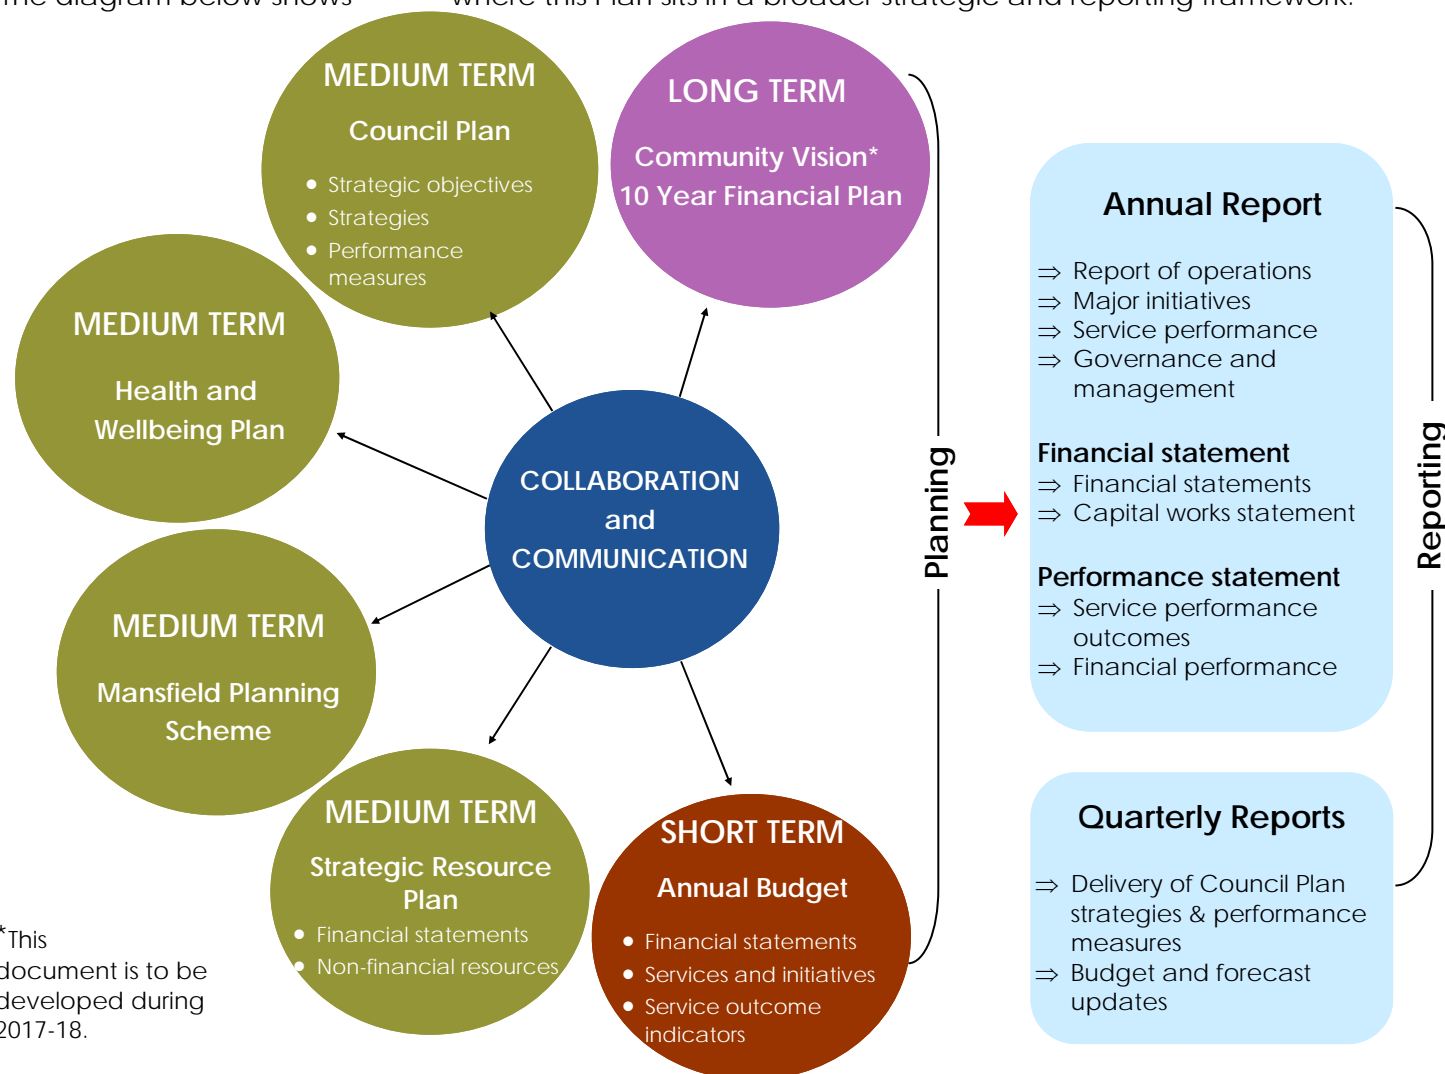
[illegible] diagram below shows where this Plan sits in a broader strategic and reporting framework.

MEDIUM TERM
Council Plan
- Strategic objectives
- Strategies
- Performance measures

LONG TERM
Community Vision*
10 Year Financial Plan

MEDIUM TERM
Health and Wellbeing Plan

COLLABORATION and COMMUNICATION

MEDIUM TERM
Mansfield Planning Scheme

MEDIUM TERM
Strategic Resource Plan
- Financial statements
- Non-financial resources

SHORT TERM
Annual Budget
- Financial statements
- Services and initiatives
- Service outcome indicators

Planning

Annual Report
⇒ Report of operations
⇒ Major initiatives
⇒ Service performance
⇒ Governance and management

Financial statement
⇒ Financial statements
⇒ Capital works statement

Performance statement
⇒ Service performance outcomes
⇒ Financial performance

Reporting

Quarterly Reports
⇒ Delivery of Council Plan strategies & performance measures
⇒ Budget and forecast updates

*This document is to be developed during 2017-18.